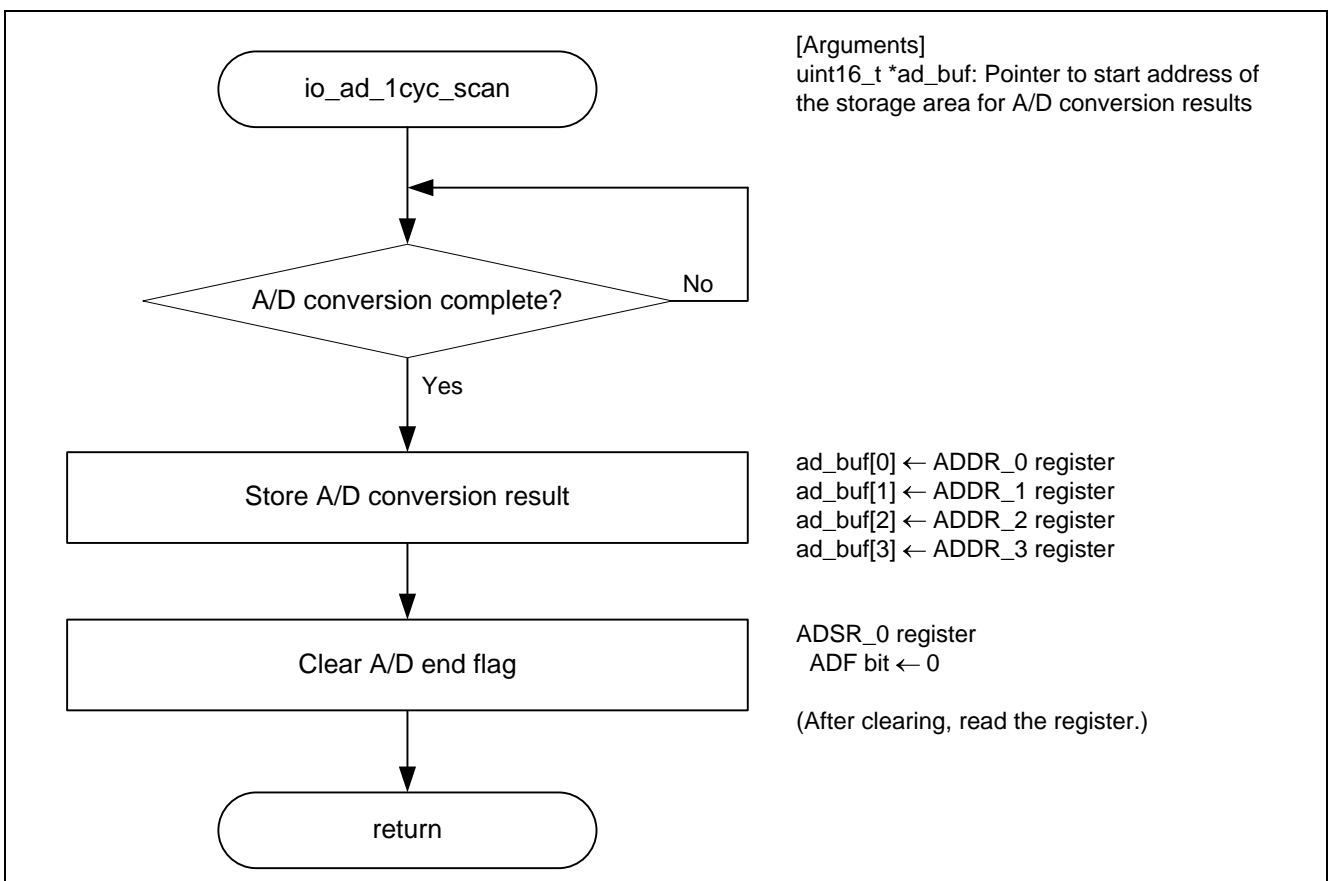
io_ad_1cyc_scan

[Arguments]
uint16_t *ad_buf: Pointer to start address of the storage area for A/D conversion results

A/D conversion complete?

No

Yes

Store A/D conversion result

ad_buf[0] ← ADDR_0 register
ad_buf[1] ← ADDR_1 register
ad_buf[2] ← ADDR_2 register
ad_buf[3] ← ADDR_3 register

Clear A/D end flag

ADSR_0 register
ADF bit ← 0

(After clearing, read the register.)

return